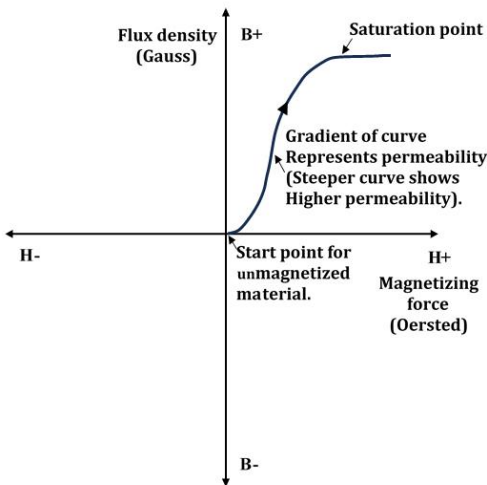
Flux density (Gauss)

B+

Saturation point

Gradient of curve Represents permeability (Steeper curve shows Higher permeability).

H-

Start point for unmagnetized material.

H+

Magnetizing force (Oersted)

B-